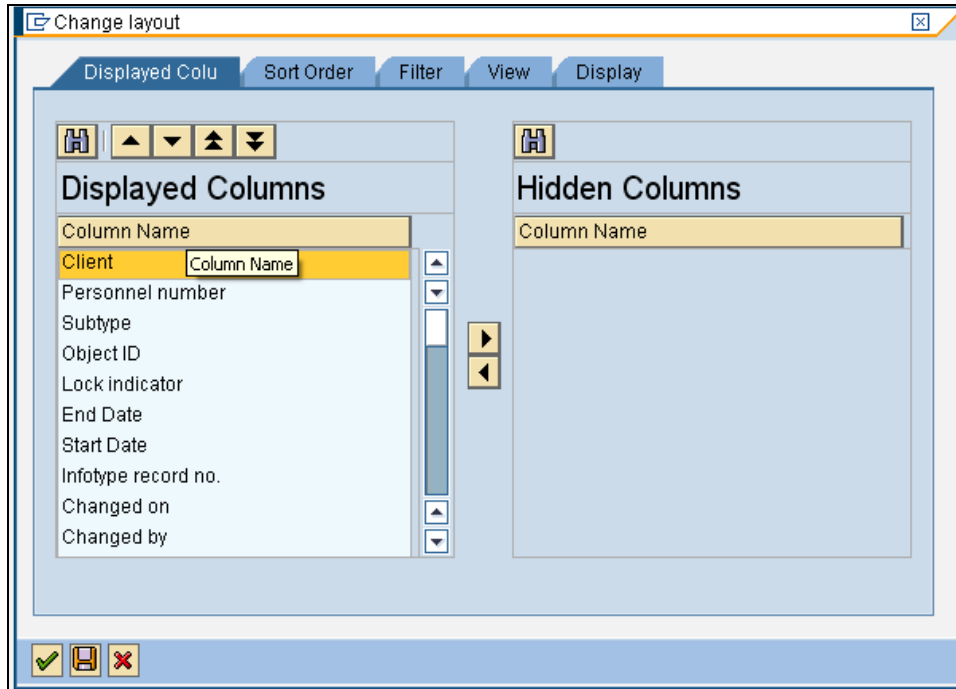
Change layout

Displayed Colu | Sort Order | Filter | View | Display

Displayed Columns

| Column Name |
|---|
| Client |
| Personnel number |
| Subtype |
| Object ID |
| Lock indicator |
| End Date |
| Start Date |
| Infotype record no. |
| Changed on |
| Changed by |

Column Name

Hidden Columns

| Column Name |
|---|